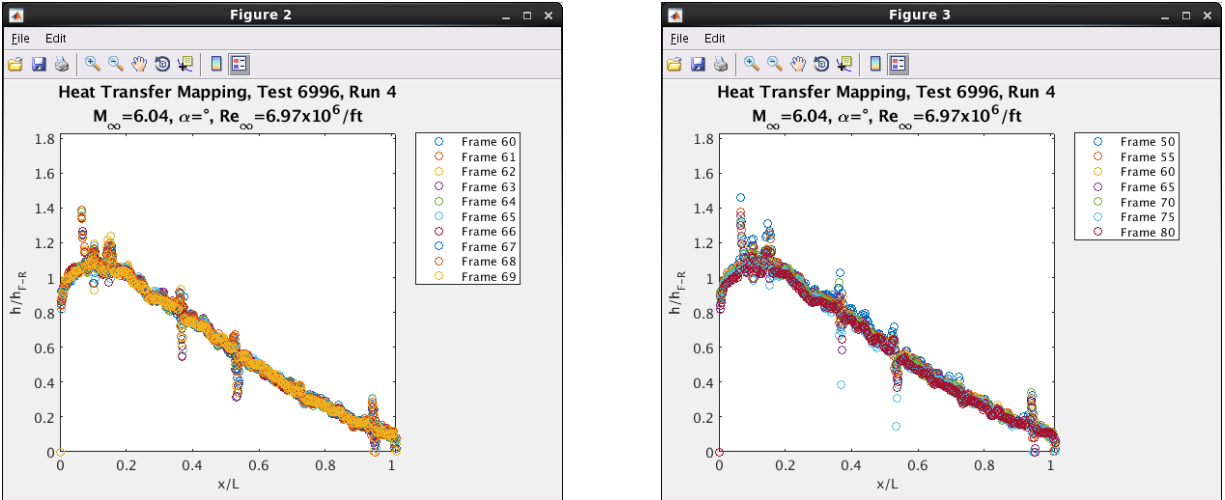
Figure 2

File Edit

Heat Transfer Mapping, Test 6996, Run 4

$M_{\infty}$=6.04, $\alpha$=°, $Re_{\infty}$=6.97x$10^6$/ft

Frame 60
Frame 61
Frame 62
Frame 63
Frame 64
Frame 65
Frame 66
Frame 67
Frame 68
Frame 69

$h/h_{F-R}$

1.8
1.6
1.4
1.2
1
0.8
0.6
0.4
0.2
0

0 0.2 0.4 0.6 0.8 1

x/L

Figure 3

File Edit

Heat Transfer Mapping, Test 6996, Run 4

$M_{\infty}$=6.04, $\alpha$=°, $Re_{\infty}$=6.97x$10^6$/ft

Frame 50
Frame 55
Frame 60
Frame 65
Frame 70
Frame 75
Frame 80

$h/h_{F-R}$

1.8
1.6
1.4
1.2
1
0.8
0.6
0.4
0.2
0

0 0.2 0.4 0.6 0.8 1

x/L